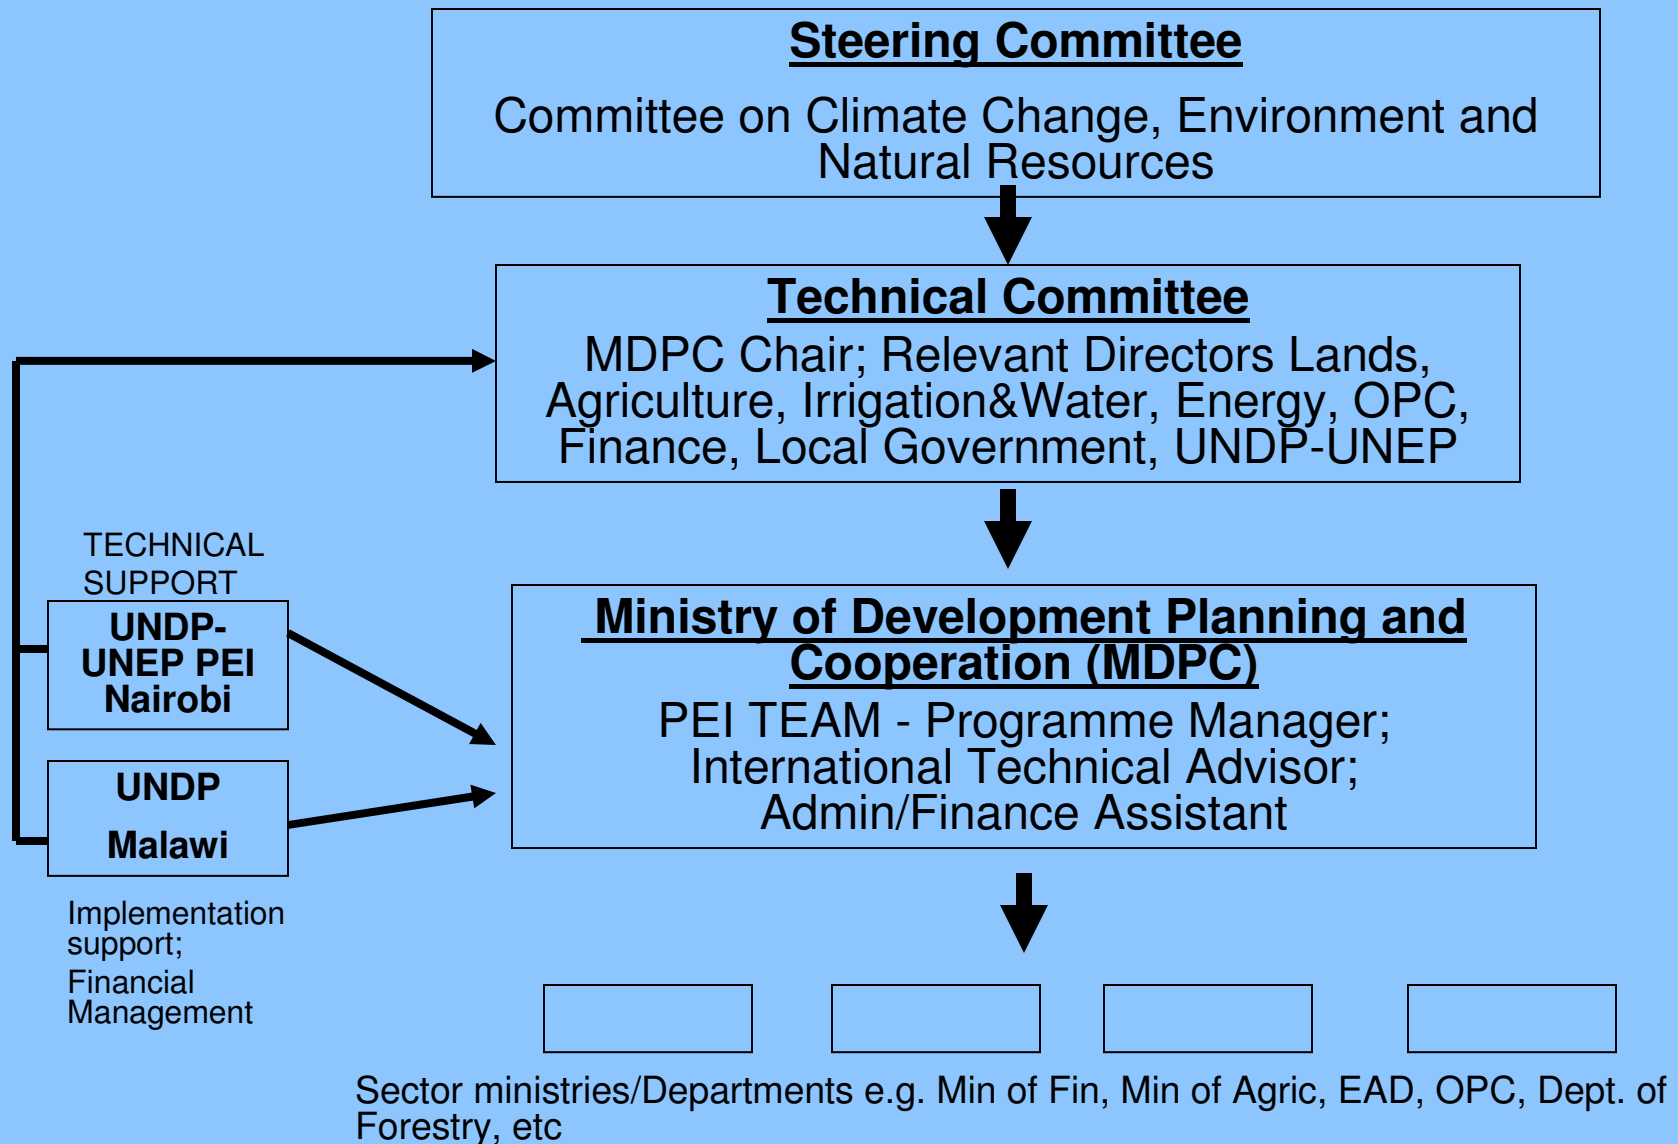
Steering Committee

Committee on Climate Change, Environment and Natural Resources

Technical Committee

MDPC Chair; Relevant Directors Lands, Agriculture, Irrigation&Water, Energy, OPC, Finance, Local Government, UNDP-UNEP

TECHNICAL SUPPORT

UNDP-UNEP PEI Nairobi

UNDP

Malawi

Implementation support;

Financial Management

Ministry of Development Planning and Cooperation (MDPC)

PEI TEAM - Programme Manager; International Technical Advisor; Admin/Finance Assistant

Sector ministries/Departments e.g. Min of Fin, Min of Agric, EAD, OPC, Dept. of Forestry, etc